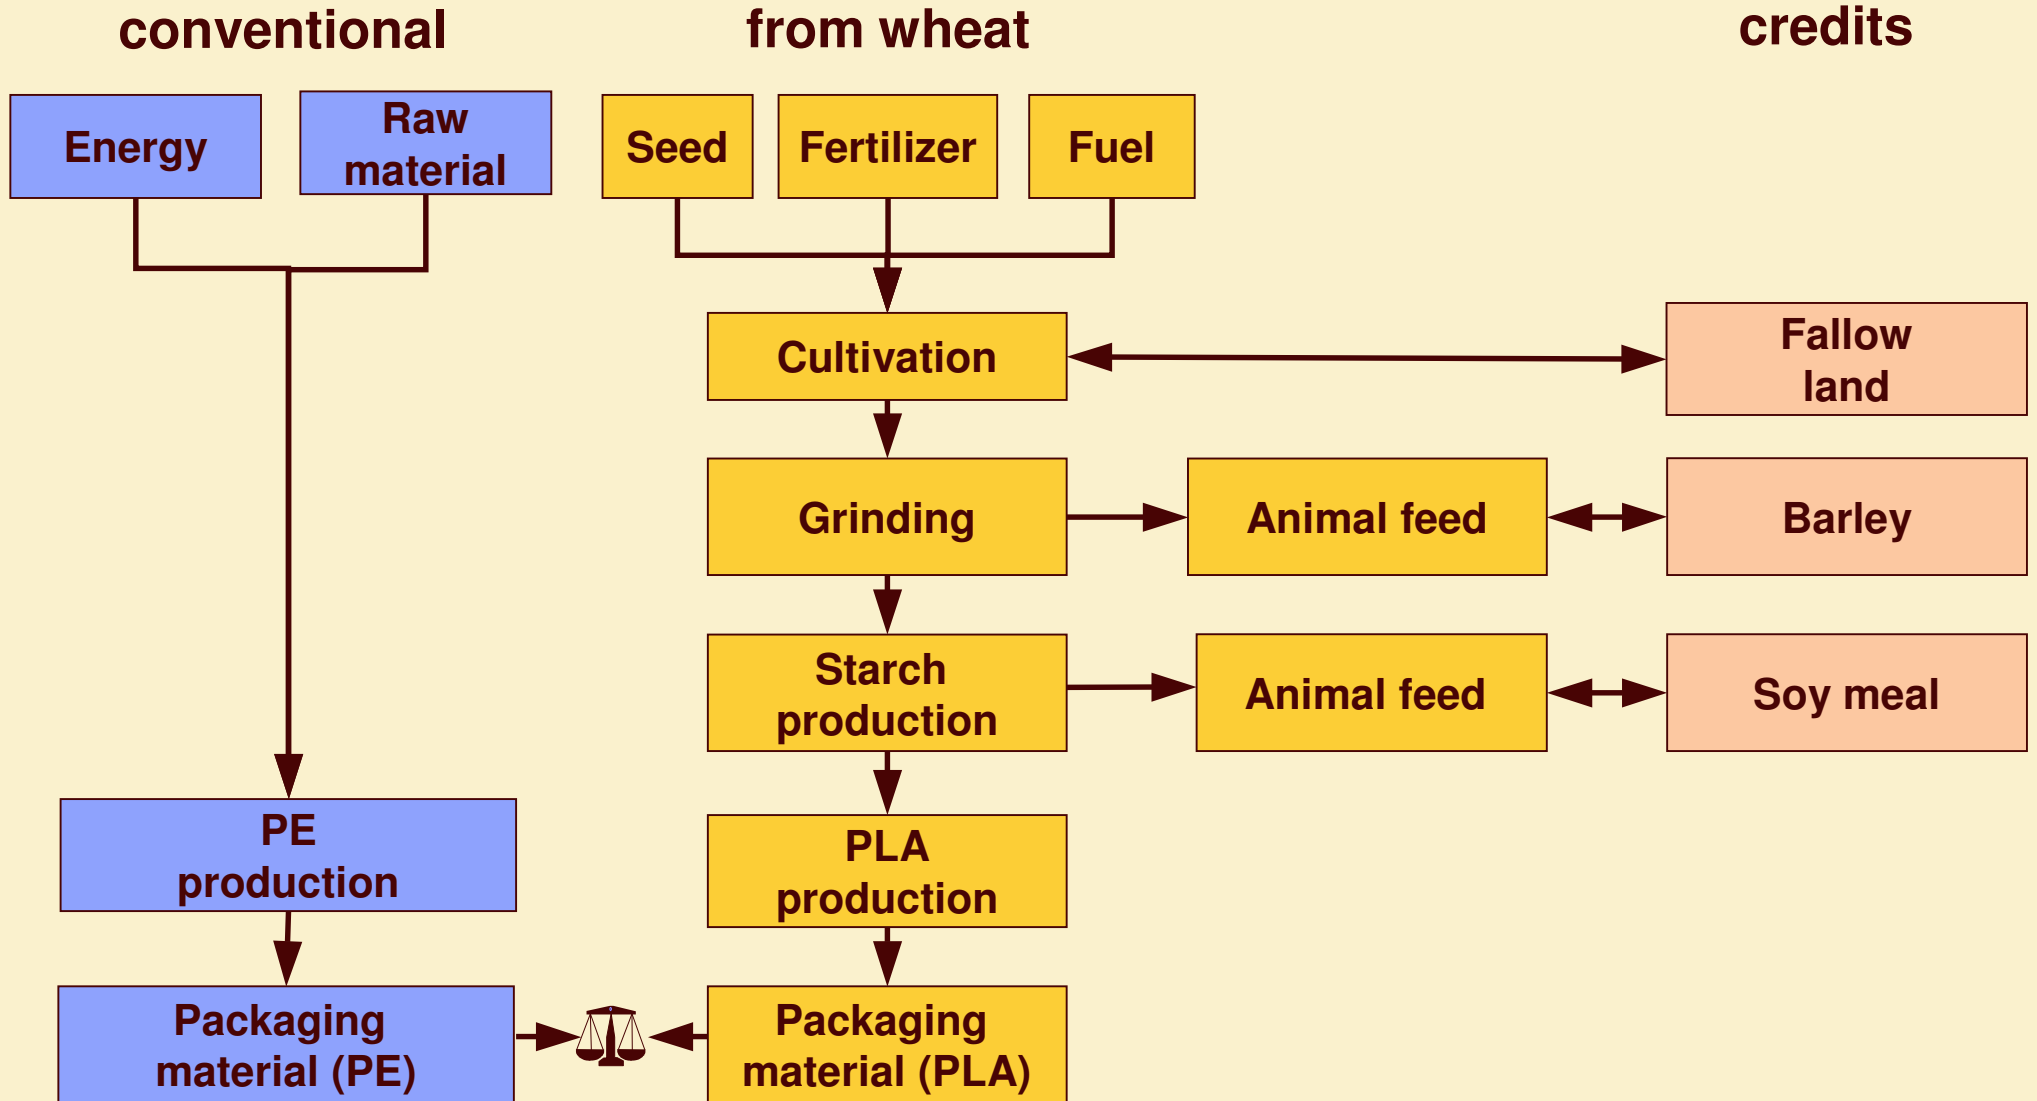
conventional

from wheat

credits

Energy

Raw material

Seed

Fertilizer

Fuel

Cultivation

Fallow land

Grinding

Animal feed

Barley

Starch production

Animal feed

Soy meal

PE production

PLA production

Packaging material (PE)

Packaging material (PLA)